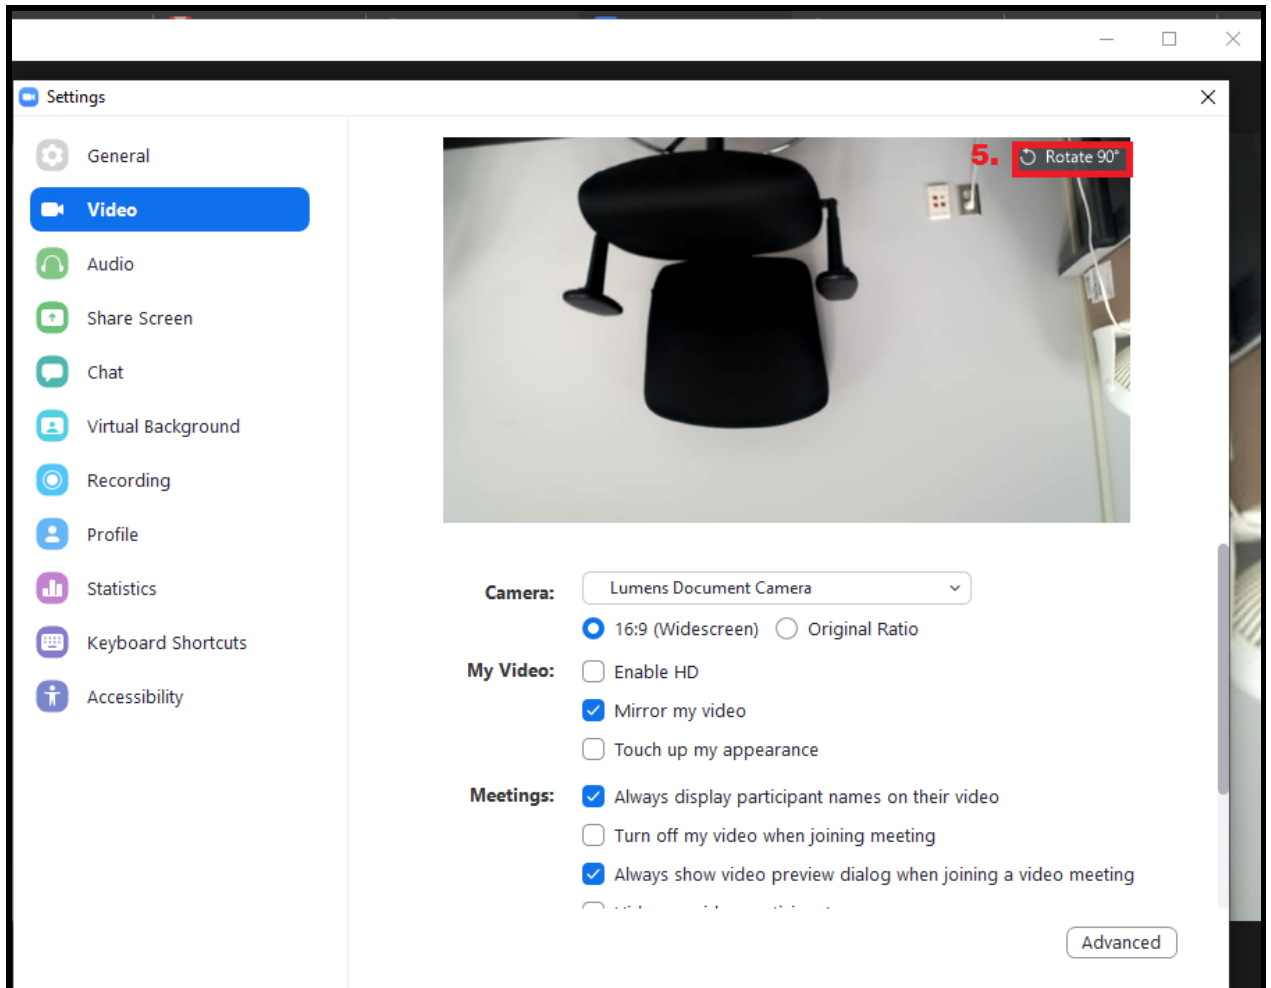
Settings

General

Video

Audio

Share Screen

Chat

Virtual Background

Recording

Profile

Statistics

Keyboard Shortcuts

Accessibility

5. Rotate 90°

Camera: Lumens Document Camera

16:9 (Widescreen) Original Ratio

My Video: Enable HD

Mirror my video

Touch up my appearance

Meetings: Always display participant names on their video

Turn off my video when joining meeting

Always show video preview dialog when joining a video meeting

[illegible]

Advanced